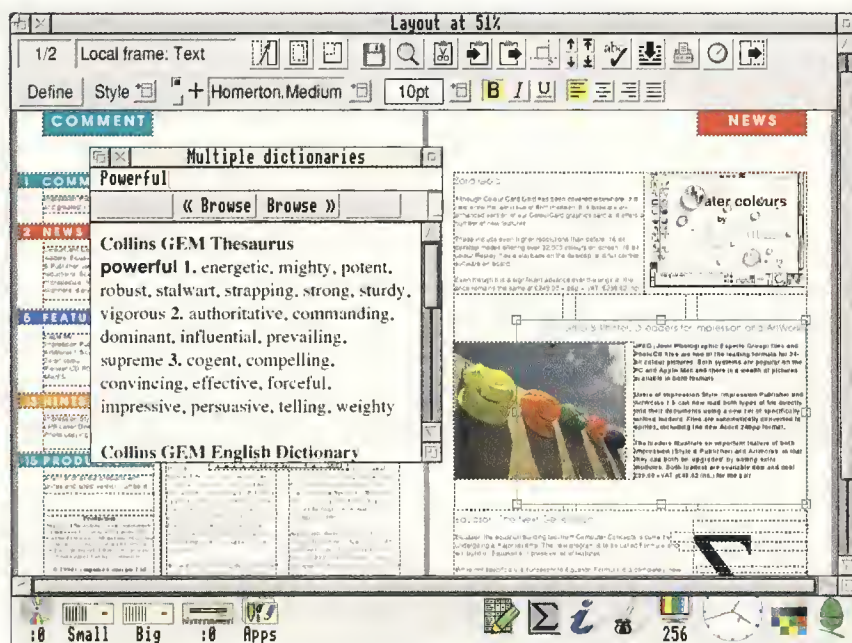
Layout at 51%

1/2 Local frame: Text

Define Style + Homerton.Medium 10pt B I U

COMMENT

NEWS

Multiple dictionaries

Powerful

« Browse Browse »

Collins GEM Thesaurus

powerful 1. energetic, mighty, potent, robust, stalwart, strapping, strong, sturdy, vigorous 2. authoritative, commanding, dominant, influential, prevailing, supreme 3. cogent, compelling, convincing, effective, forceful, impressive, persuasive, telling, weighty

Collins GEM English Dictionary

1 COMM

2 NEWS

6 FEATU

13 HINTS

15 PRODU

Water colours

:0 Small Big :0 Apps 256